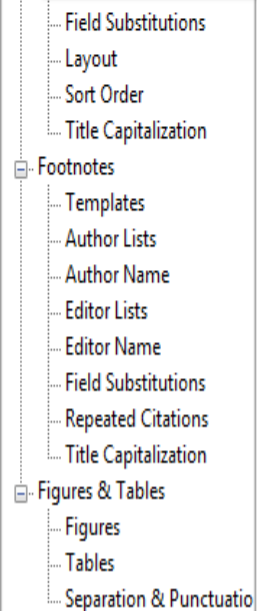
Field Substitutions
Layout
Sort Order
Title Capitalization
Footnotes
Templates
Author Lists
Author Name
Editor Lists
Editor Name
Field Substitutions
Repeated Citations
Title Capitalization
Figures & Tables
Figures
Tables
Separation & Punctuatio